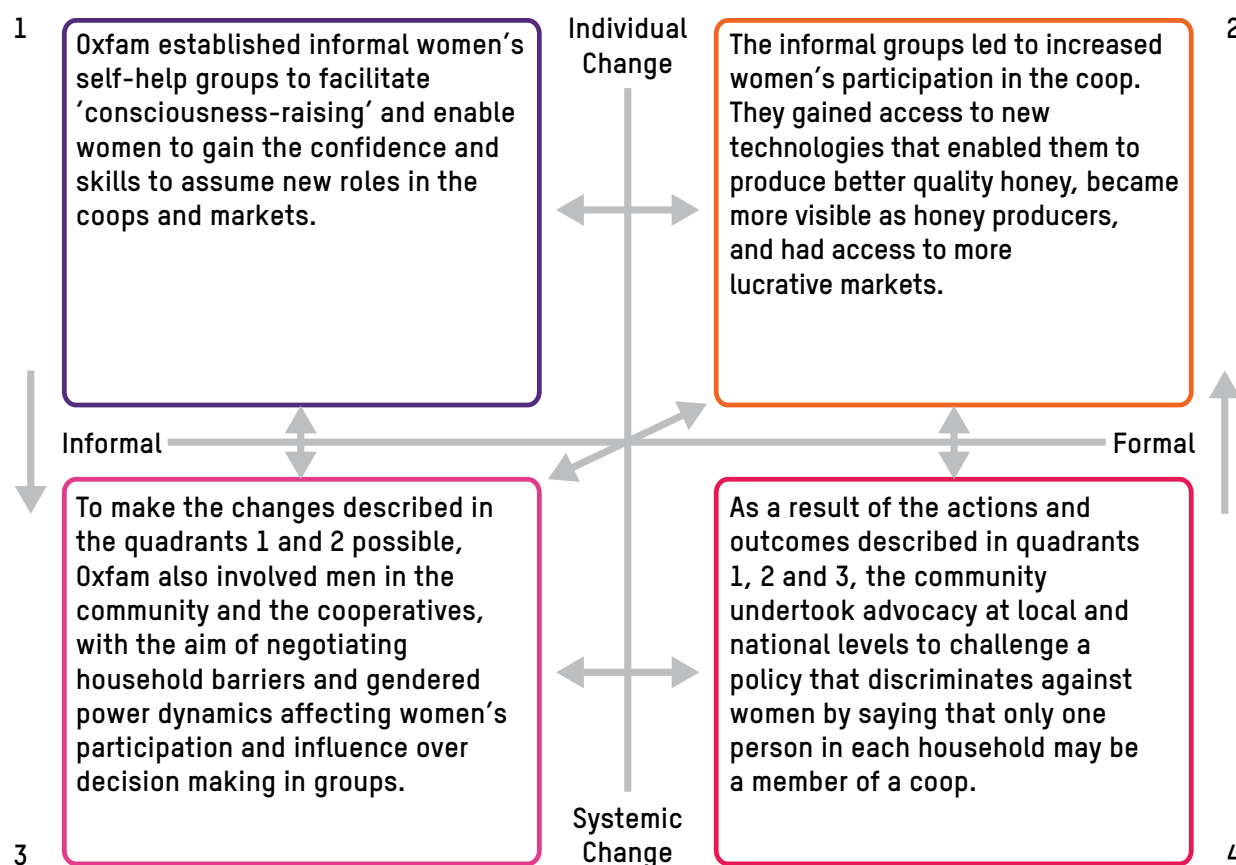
1

Oxfam established informal women's self-help groups to facilitate 'consciousness-raising' and enable women to gain the confidence and skills to assume new roles in the coops and markets.

Individual Change

2

The informal groups led to increased women's participation in the coop. They gained access to new technologies that enabled them to produce better quality honey, became more visible as honey producers, and had access to more lucrative markets.

Informal

Formal

To make the changes described in the quadrants 1 and 2 possible, Oxfam also involved men in the community and the cooperatives, with the aim of negotiating household barriers and gendered power dynamics affecting women's participation and influence over decision making in groups.

As a result of the actions and outcomes described in quadrants 1, 2 and 3, the community undertook advocacy at local and national levels to challenge a policy that discriminates against women by saying that only one person in each household may be a member of a coop.

3

Systemic Change

4